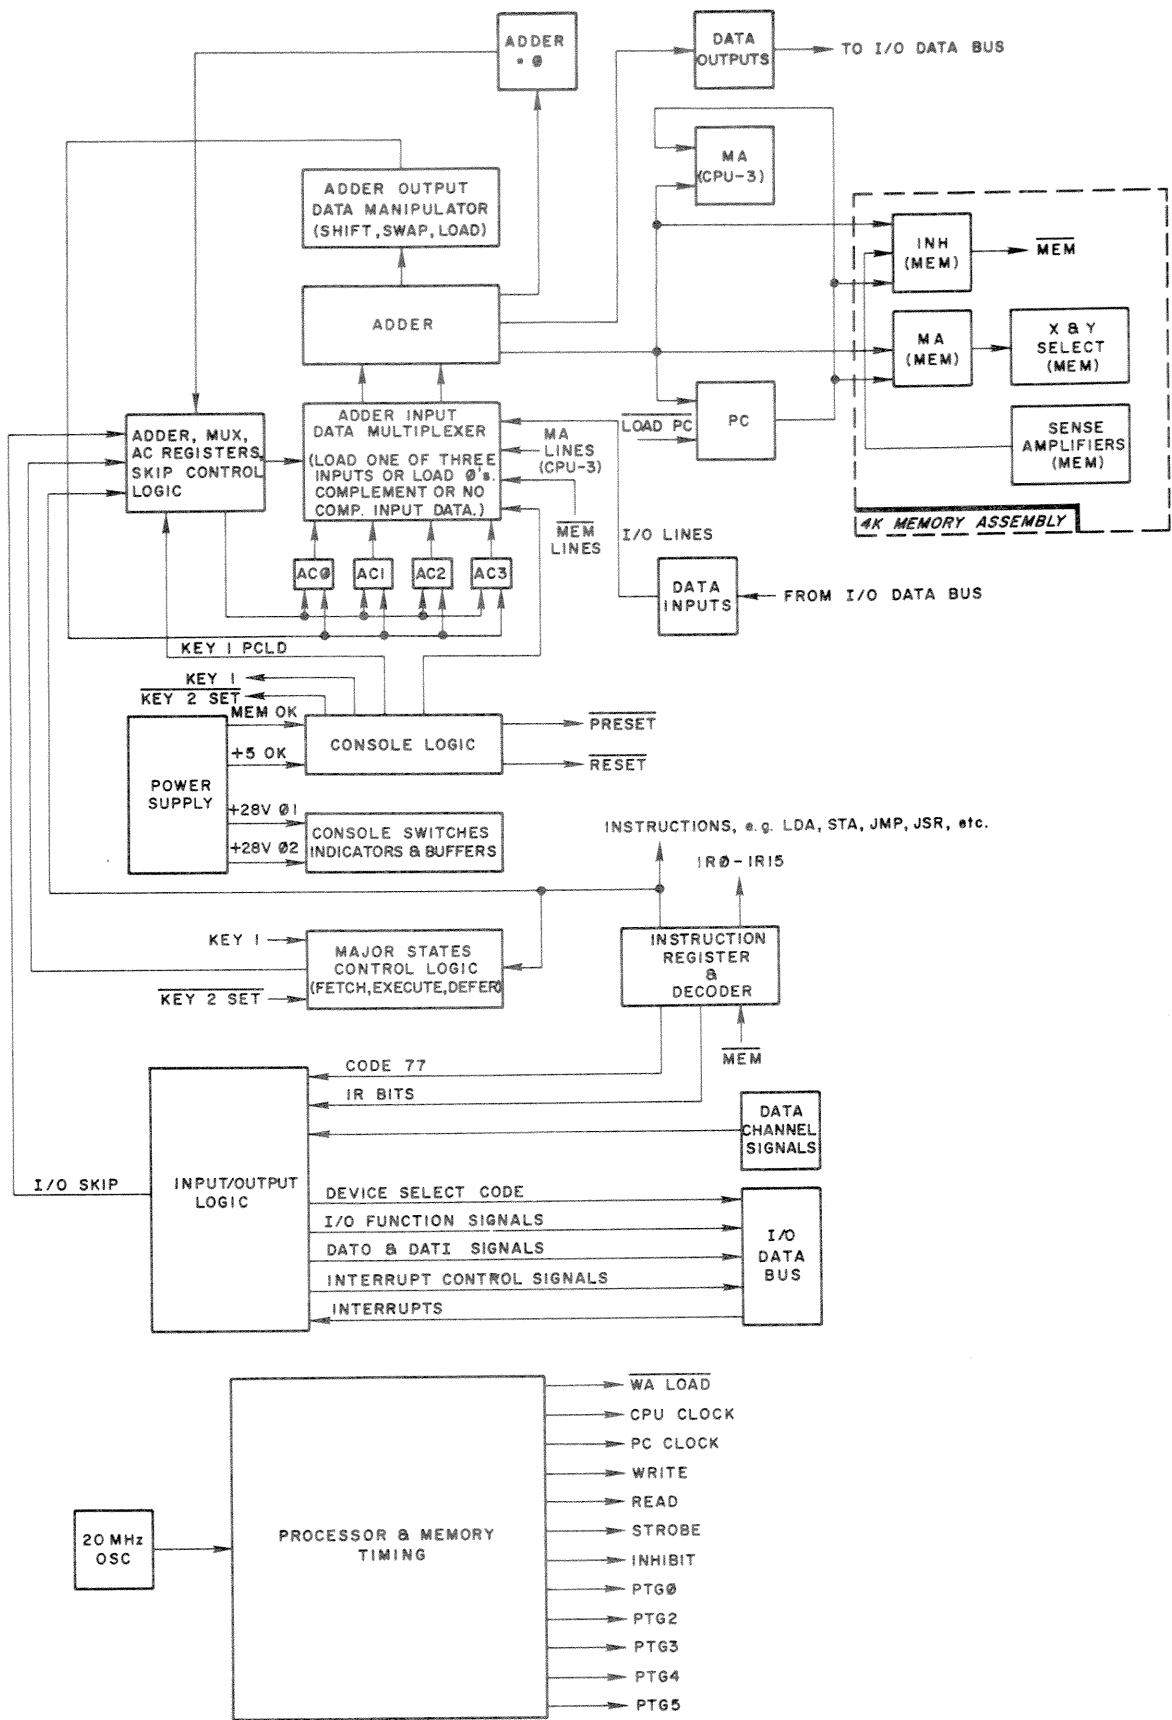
ADDER = Ø

DATA OUTPUTS

TO I/O DATA BUS

MA (CPU-3)

ADDER OUTPUT DATA MANIPULATOR (SHIFT, SWAP, LOAD)

INH (MEM)

$\overline{MEM}$

ADDER

MA (MEM)

X & Y SELECT (MEM)

ADDER, MUX, AC REGISTERS, SKIP CONTROL LOGIC

ADDER INPUT DATA MULTIPLEXER (LOAD ONE OF THREE INPUTS OR LOAD Ø's. COMPLEMENT OR NO COMP. INPUT DATA.)

MA LINES (CPU-3)

$\overline{LOAD\ PC}$

PC

SENSE AMPLIFIERS (MEM)

4K MEMORY ASSEMBLY

$\overline{MEM}$ LINES

I/O LINES

ACØ

AC1

AC2

AC3

DATA INPUTS

FROM I/O DATA BUS

KEY 1 PCLD

KEY 1

$\overline{KEY\ 2\ SET}$

MEM OK

+5 OK

POWER SUPPLY

CONSOLE LOGIC

$\overline{PRESET}$

$\overline{RESET}$

+28V Ø1

+28V Ø2

CONSOLE SWITCHES INDICATORS & BUFFERS

INSTRUCTIONS, e.g. LDA, STA, JMP, JSR, etc.

IRØ - IR15

KEY 1

MAJOR STATES CONTROL LOGIC (FETCH, EXECUTE, DEFER)

$\overline{KEY\ 2\ SET}$

INSTRUCTION REGISTER & DECODER

$\overline{MEM}$

CODE 77

IR BITS

DATA CHANNEL SIGNALS

I/O SKIP

INPUT/OUTPUT LOGIC

DEVICE SELECT CODE

I/O FUNCTION SIGNALS

DATO & DATI SIGNALS

INTERRUPT CONTROL SIGNALS

INTERRUPTS

I/O DATA BUS

$\overline{WA\ LOAD}$

CPU CLOCK

PC CLOCK

WRITE

READ

STROBE

INHIBIT

PTGØ

PTG2

PTG3

PTG4

PTG5

20 MHz OSC

PROCESSOR & MEMORY TIMING